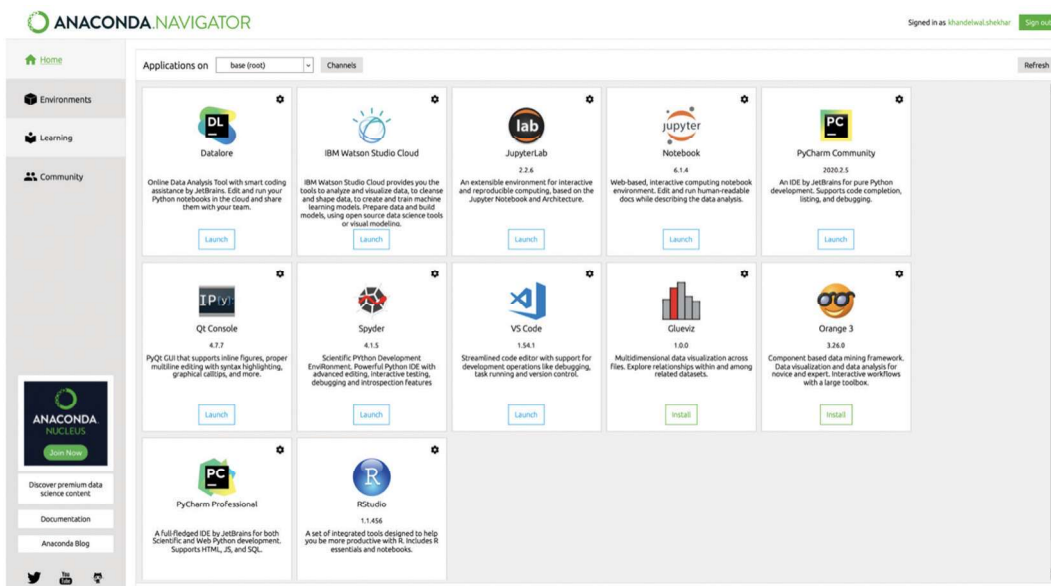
ANACONDA.NAVIGATOR

Signed in as khandelwal.shekhar Sign out

Home

Environments

Learning

Community

Applications on base (root) Channels

Refresh

DL
Datalore

Online Data Analysis Tool with smart coding assistance by JetBrains. Edit and run your Python notebooks in the cloud and share them with your team.

Launch

IBM Watson Studio Cloud

IBM Watson Studio Cloud provides you the tools to analyze and visualize data, to cleanse and shape data, to create and train machine learning models. Prepare data and build models, using open source data science tools or visual modeling.

Launch

lab
JupyterLab
2.2.6

An extensible environment for interactive and reproducible computing, based on the Jupyter Notebook and Architecture.

Launch

jupyter
Notebook
6.1.4

Web-based, interactive computing notebook environment. Edit and run human-readable docs while describing the data analysis.

Launch

PC
PyCharm Community
2020.2.5

An IDE by JetBrains for pure Python development. Supports code completion, listing, and debugging.

Launch

IP[y]
Qt Console
4.7.7

PyQt GUI that supports inline figures, proper multiline editing with syntax highlighting, graphical calltips, and more.

Launch

Spyder
4.1.5

Scientific PYthon Development EnviRonment. Powerful Python IDE with advanced editing, interactive testing, debugging and introspection features

Launch

VS Code
1.54.1

Streamlined code editor with support for development operations like debugging, task running and version control.

Launch

Glueviz
1.0.0

Multidimensional data visualization across files. Explore relationships within and among related datasets.

Install

Orange 3
3.26.0

Component based data mining framework. Data visualization and data analysis for novice and expert. Interactive workflows with a large toolbox.

Install

PC
PyCharm Professional

A full-fledged IDE by JetBrains for both Scientific and Web Python development. Supports HTML, JS, and SQL.

R
RStudio
1.1.456

A set of integrated tools designed to help you be more productive with R. Includes R essentials and notebooks.

ANACONDA
NUCLEUS
Join Now

Discover premium data science content

Documentation

Anaconda Blog